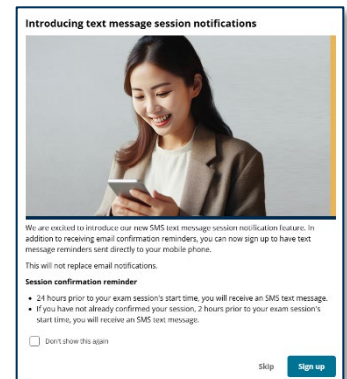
Introducing text message session notifications

We are excited to introduce our new SMS text message session notification feature. In addition to receiving email confirmation reminders, you can now sign up to have text message reminders sent directly to your mobile phone.

This will not replace email notifications.

Session confirmation reminder

- 24 hours prior to your exam session's start time, you will receive an SMS text message.
- If you have not already confirmed your session, 2 hours prior to your exam session's start time, you will receive an SMS text message.

Don't show this again

Skip

Sign up